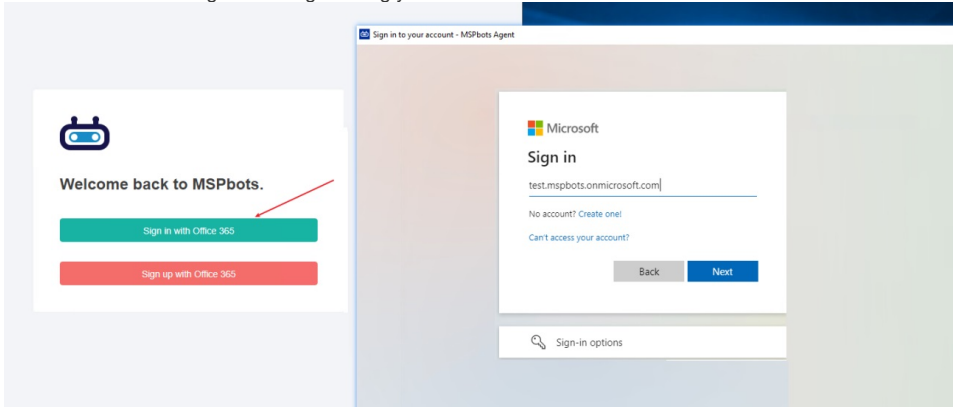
Welcome back to MSPbots.

Sign in with Office 365

Sign up with Office 365

Sign in to your account - MSPbots Agent

Microsoft

Sign in

test.mspbots.onmicrosoft.com

No account? Create one!

Can't access your account?

Back

Next

Sign-in options